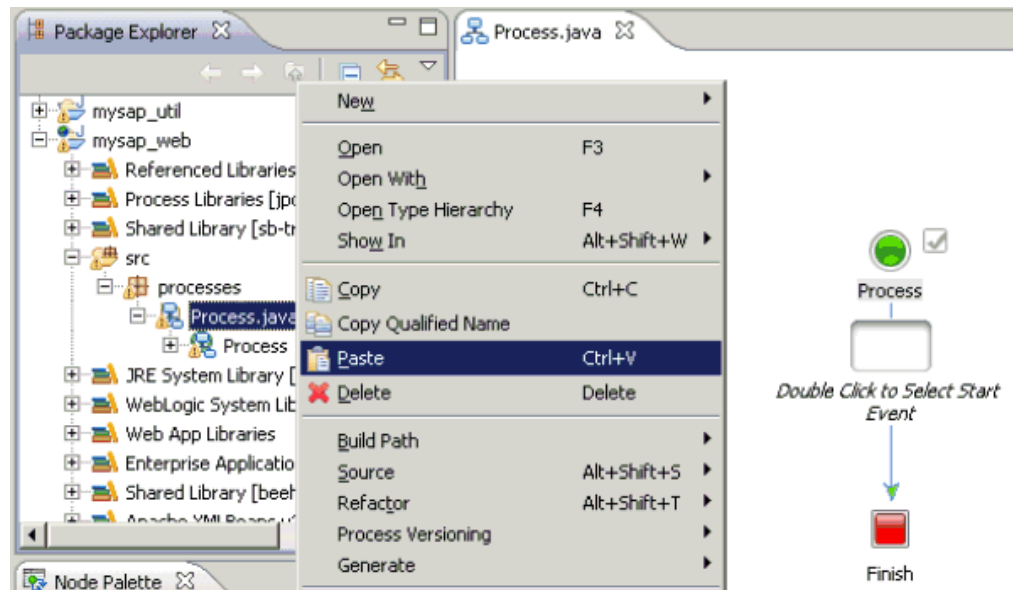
Package Explorer
Process.java

mysap_util
mysap_web
Referenced Libraries
Process Libraries [jpc
Shared Library [sb-tr
src
processes
Process.java
Process
JRE System Library [
WebLogic System Lib
Web App Libraries
Enterprise Applicatio
Shared Library [beeh
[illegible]

New
Open F3
Open With
Open Type Hierarchy F4
Show In Alt+Shift+W
Copy Ctrl+C
Copy Qualified Name
Paste Ctrl+V
Delete Delete
Build Path
Source Alt+Shift+S
Refactor Alt+Shift+T
Process Versioning
Generate

Process
Double Click to Select Start Event
Finish

Node Palette